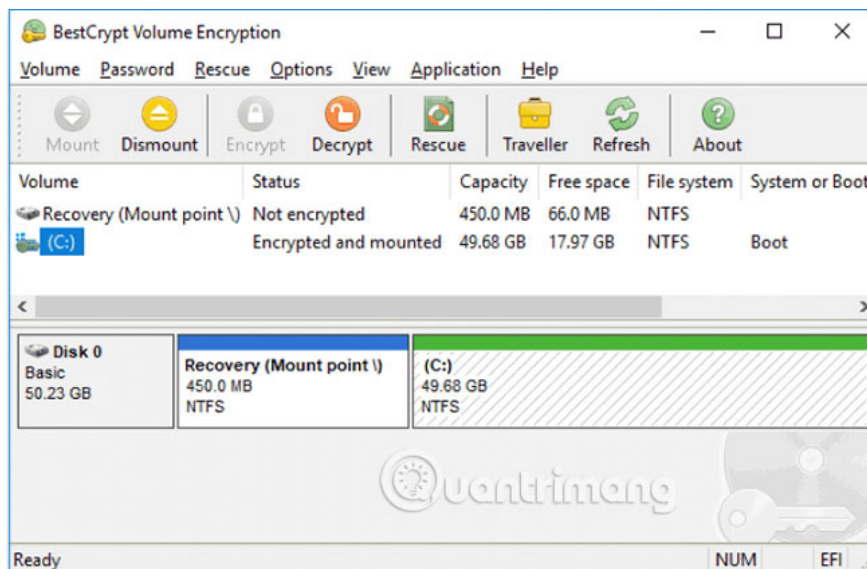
BestCrypt Volume Encryption

Volume Password Rescue Options View Application Help

Mount Dismount Encrypt Decrypt Rescue Traveller Refresh About

| Volume | Status | Capacity | Free space | File system | System or Boot |
|---|---|---|---|---|---|
| Recovery (Mount point \) | Not encrypted | 450.0 MB | 66.0 MB | NTFS | |
| (C:) | Encrypted and mounted | 49.68 GB | 17.97 GB | NTFS | Boot |

Disk 0
Basic
50.23 GB

Recovery (Mount point \)
450.0 MB
NTFS

(C:)
49.68 GB
NTFS

Quantrimang

Ready NUM EFI